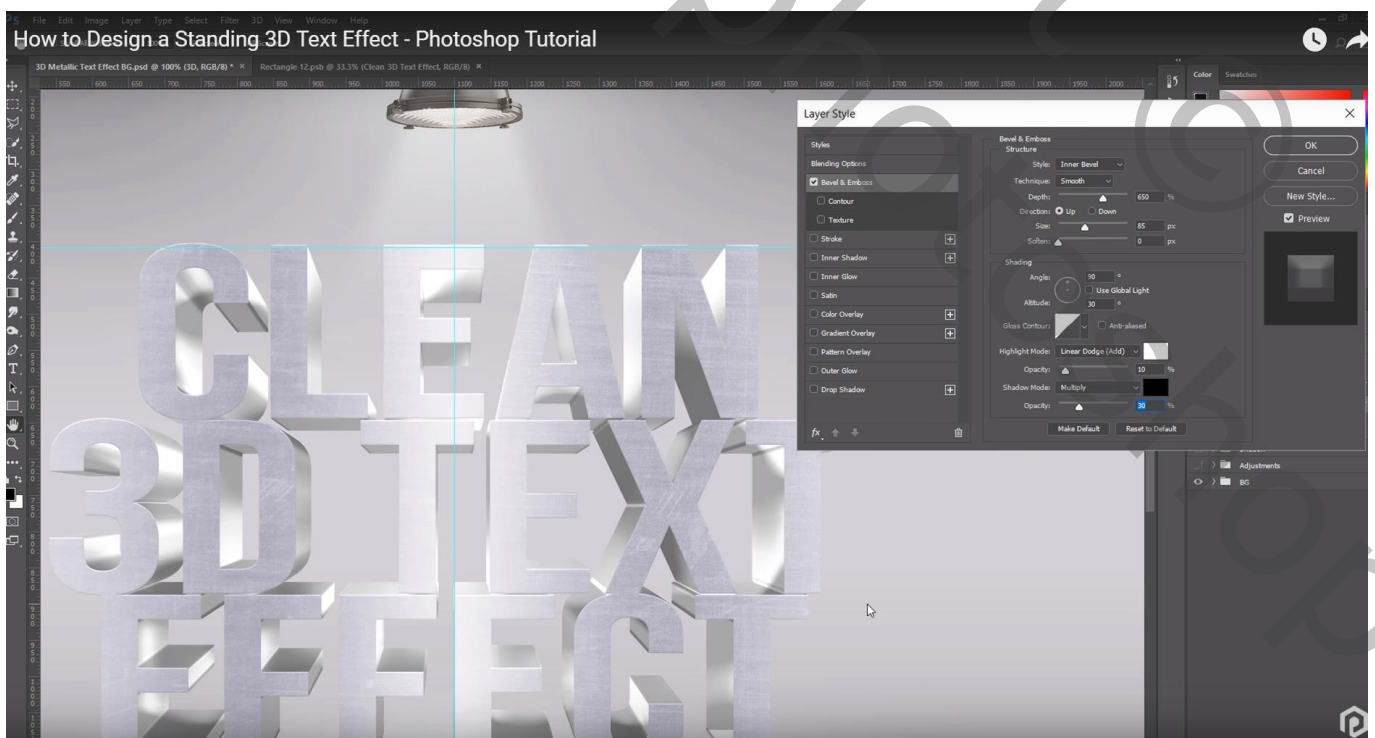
File Edit Image Layer Type Select Filter 3D View Window Help

How to Design a Standing 3D Text Effect - Photoshop Tutorial

3D Metallic Text Effect BG.psd @ 100% (3D, RGB/8) * × Rectangle 12.psb @ 33.3% (Clean 3D Text Effect, RGB/8) ×

550 600 650 700 750 800 850 900 950 1000 1050 1100 1150 1200 1250 1300 1350 1400 1450 1500 1550 1600 1650 1700 1750 1800 1850 1900 1950 2000

Color Swatches

Layer Style

Styles
Blending Options
Bevel & Emboss
Contour
Texture
Stroke
Inner Shadow
Inner Glow
Satin
Color Overlay
Gradient Overlay
Pattern Overlay
Outer Glow
Drop Shadow

Bevel & Emboss
Structure
Style: Inner Bevel
Technique: Smooth
Depth: 650 %
Direction: Up Down
Size: 85 px
Soften: 0 px

Shading
Angle: 90 °
Use Global Light
Altitude: 30 °
Gloss Contour: Anti-aliased
Highlight Mode: Linear Dodge (Add)
Opacity: 10 %
Shadow Mode: Multiply
Opacity: 30 %

Make Default Reset to Default

OK
Cancel
New Style...
Preview

Adjustments
BG

CLEAN 3D TEXT EFFECT